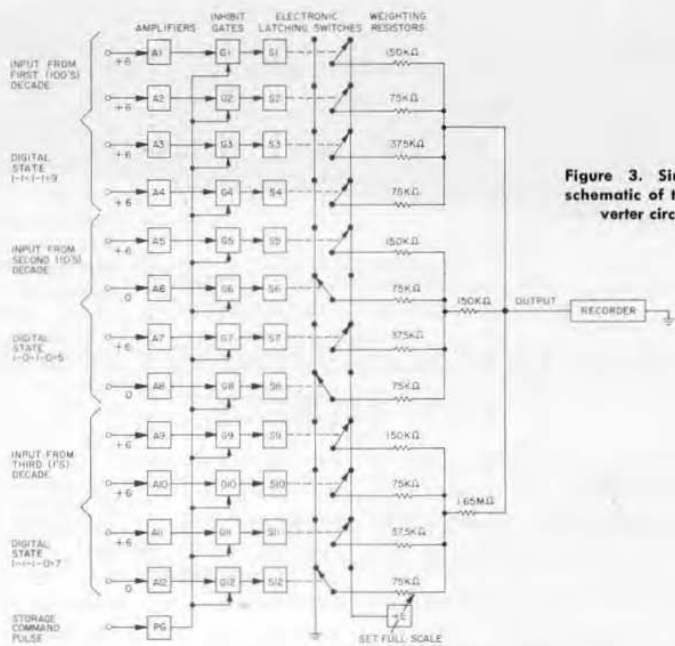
AMPLIFIERS INHIBIT GATES ELECTRONIC LATCHING SWITCHES WEIGHTING RESISTORS

INPUT FROM FIRST (100'S) DECADE

DIGITAL STATE 1-1-1-1=9

INPUT FROM SECOND (10'S) DECADE

DIGITAL STATE 1-0-1-0=5

INPUT FROM THIRD (1'S) DECADE

DIGITAL STATE 1-1-1-0=7

STORAGE COMMAND PULSE

+6 A1 G1 S1 150KΩ
+6 A2 G2 S2 75KΩ
+6 A3 G3 S3 37.5KΩ
+6 A4 G4 S4 75KΩ
+6 A5 G5 S5 150KΩ
0 A6 G6 S6 75KΩ
+6 A7 G7 S7 37.5KΩ
0 A8 G8 S8 75KΩ
+6 A9 G9 S9 150KΩ
+6 A10 G10 S10 75KΩ
+6 A11 G11 S11 37.5KΩ
0 A12 G12 S12 75KΩ
PG

150KΩ
1.65MΩ
OUTPUT
RECORDER
+E
SET FULL SCALE

Figure 3. Si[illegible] schematic of t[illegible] verter circ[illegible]